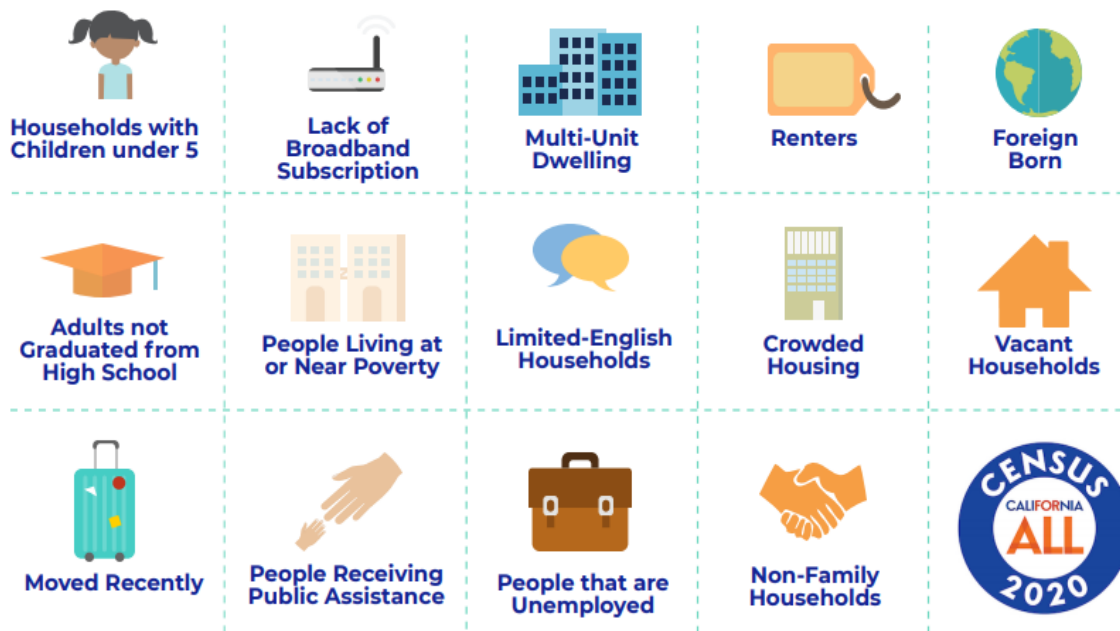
| Households with Children under 5 | Lack of Broadband Subscription | Multi-Unit Dwelling | Renters | Foreign Born |
|---|---|---|---|---|
| Adults not Graduated from High School | People Living at or Near Poverty | Limited-English Households | Crowded Housing | Vacant Households |
| Moved Recently | People Receiving Public Assistance | People that are Unemployed | Non-Family Households | CENSUS CALIFORNIA ALL 2020 |